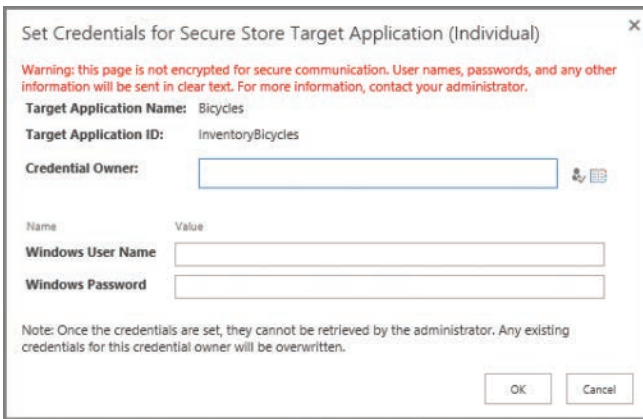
Set Credentials for Secure Store Target Application (Individual)

×

Warning: this page is not encrypted for secure communication. User names, passwords, and any other information will be sent in clear text. For more information, contact your administrator.

Target Application Name: Bicycles

Target Application ID: InventoryBicycles

Credential Owner:

Name

Value

Windows User Name

Windows Password

Note: Once the credentials are set, they cannot be retrieved by the administrator. Any existing credentials for this credential owner will be overwritten.

OK

Cancel